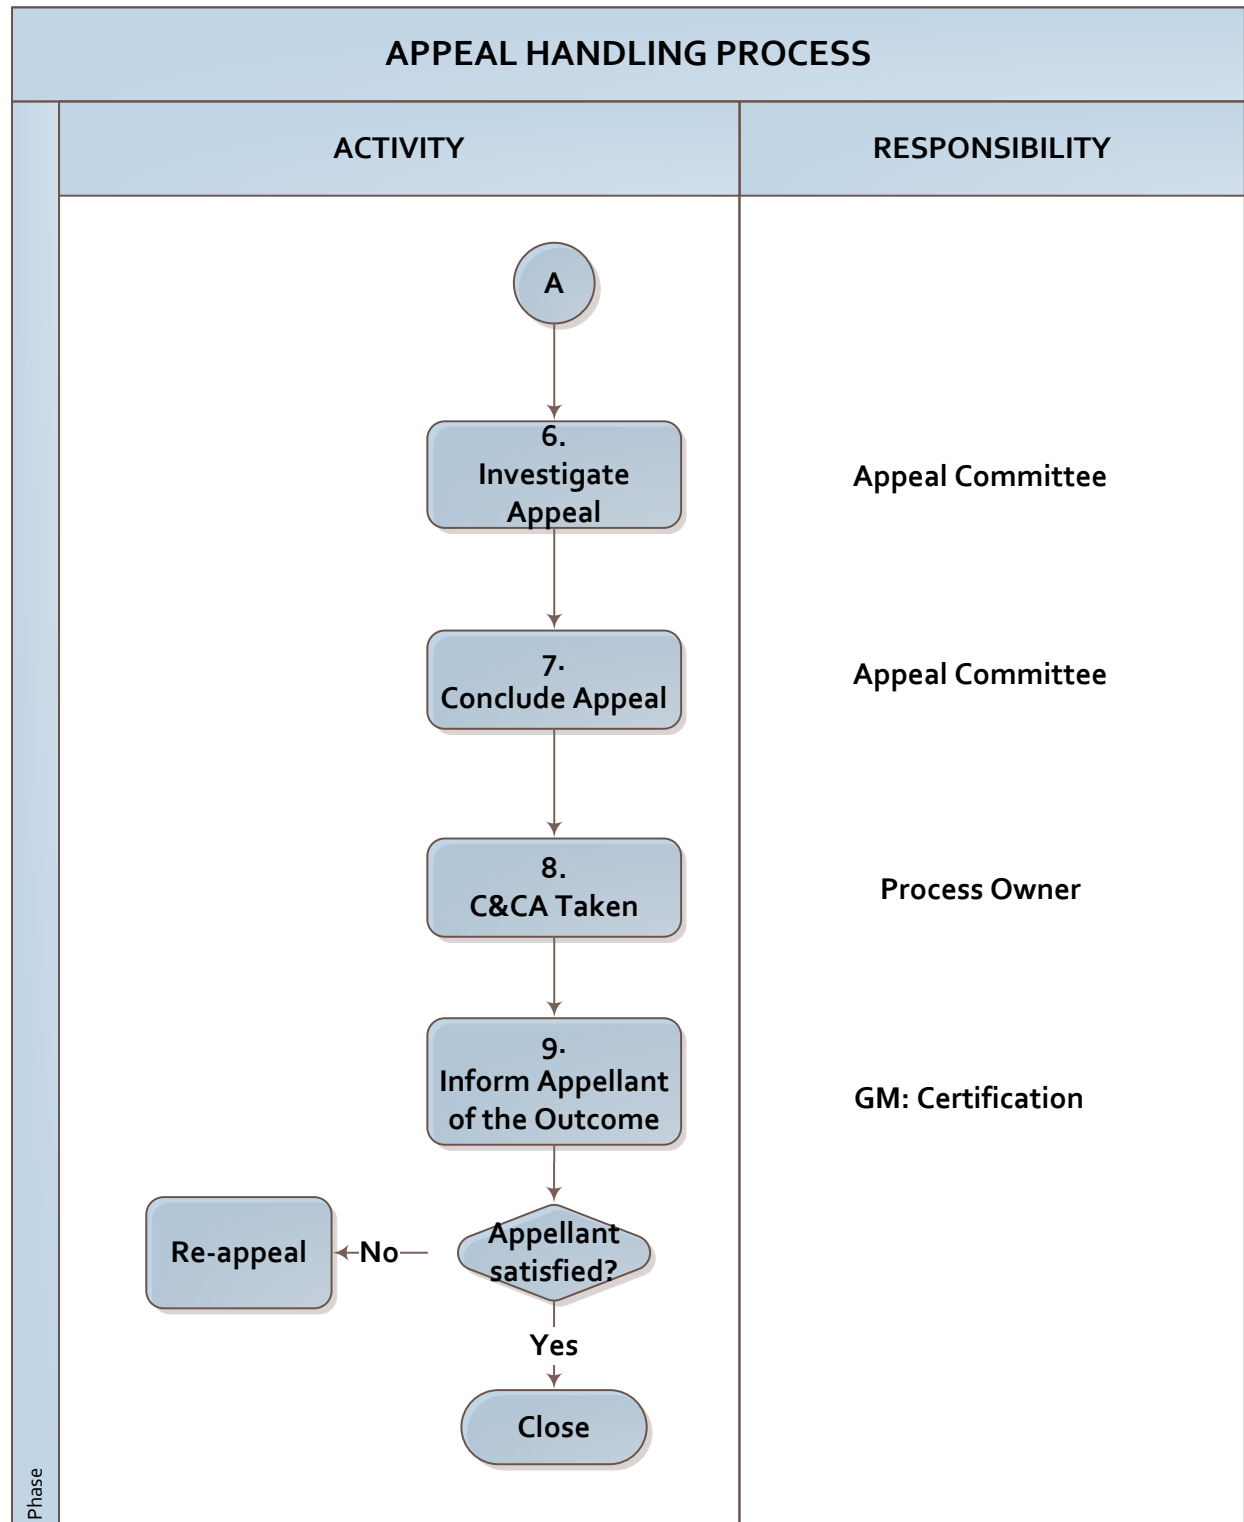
APPEAL HANDLING PROCESS

ACTIVITY

RESPONSIBILITY

A

6.
Investigate Appeal

Appeal Committee

7.
Conclude Appeal

Appeal Committee

8.
C&CA Taken

Process Owner

9.
Inform Appellant of the Outcome

GM: Certification

Appellant satisfied?

No

Re-appeal

Yes

Close

Phase